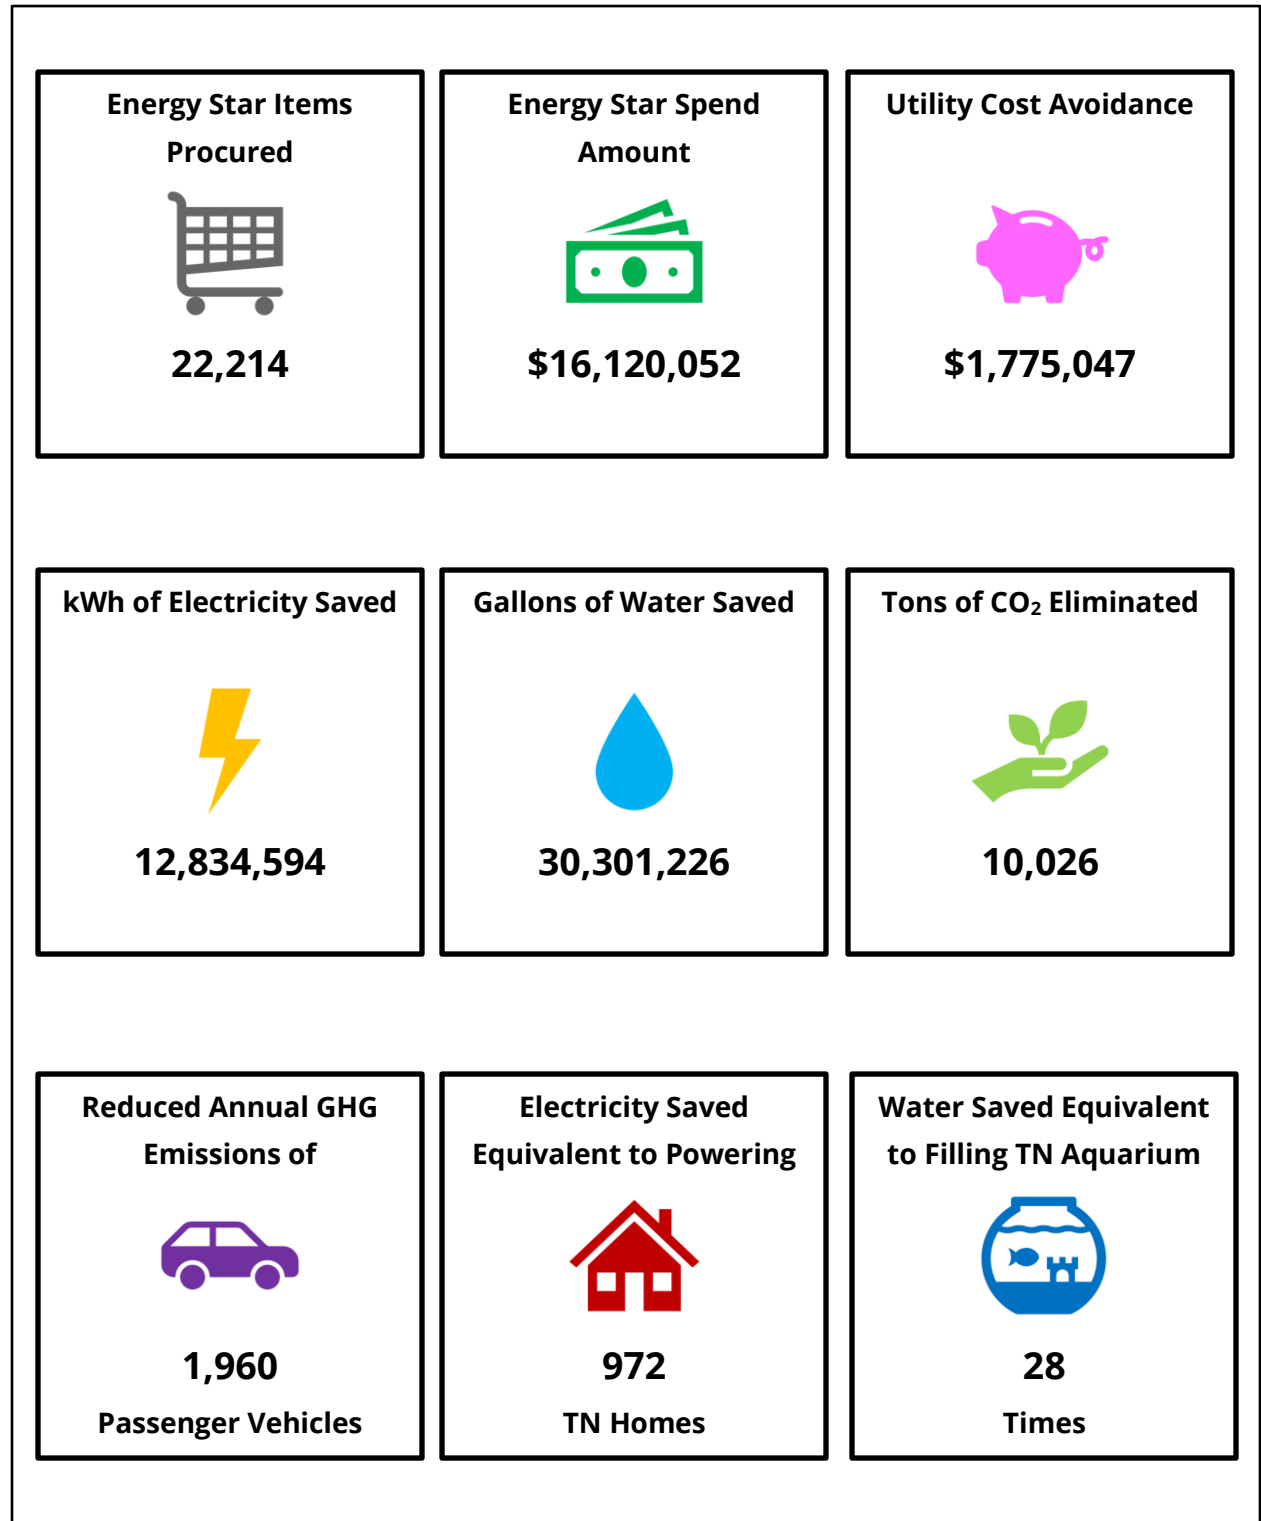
Energy Star Items Procured

22,214

Energy Star Spend Amount

$16,120,052

Utility Cost Avoidance

$1,775,047

kWh of Electricity Saved

12,834,594

Gallons of Water Saved

30,301,226

Tons of $CO_2$ Eliminated

10,026

Reduced Annual GHG Emissions of

1,960

Passenger Vehicles

Electricity Saved Equivalent to Powering

972

TN Homes

Water Saved Equivalent to Filling TN Aquarium

28

Times